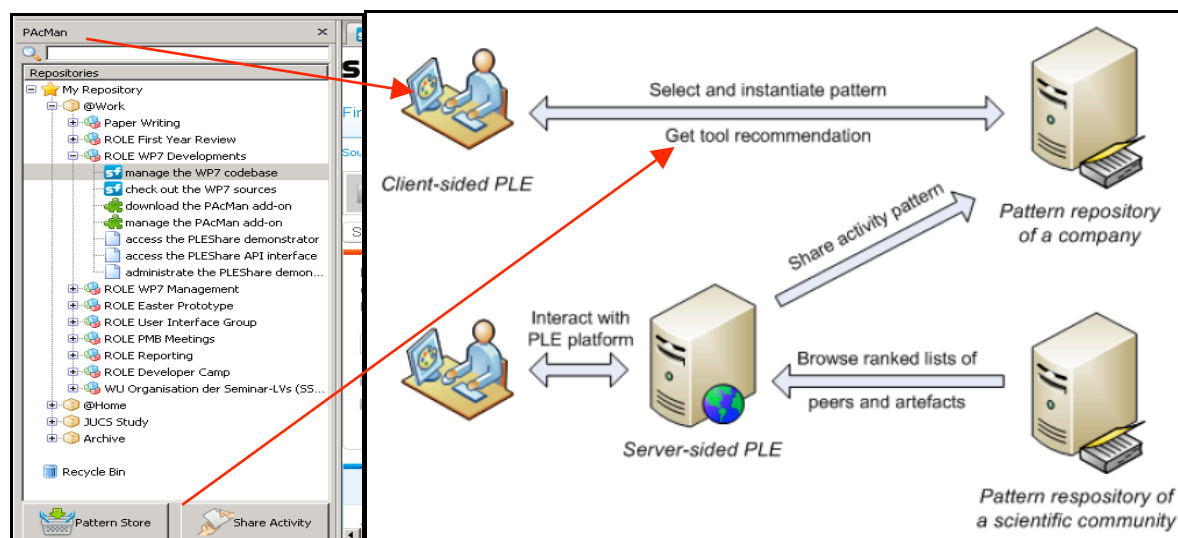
PAcMan

Repositories

My Repository
@Work
Paper Writing
ROLE First Year Review
ROLE WP7 Developments
manage the WP7 codebase
check out the WP7 sources
download the PAcMan add-on
manage the PAcMan add-on
access the PLEShare demonstrator
access the PLEShare API interface
administrate the PLEShare demon...
ROLE WP7 Management
ROLE Easter Prototype
ROLE User Interface Group
ROLE PMB Meetings
ROLE Reporting
ROLE Developer Camp
WU Organisation der Seminar-LVs (SS...
@Home
JUCS Study
Archive

Recycle Bin

Pattern Store

Share Activity

Select and instantiate pattern

Get tool recommendation

Client-sided PLE

Pattern repository of a company

Share activity pattern

Interact with PLE platform

Browse ranked lists of peers and artefacts

Server-sided PLE

Pattern respository of a scientific community